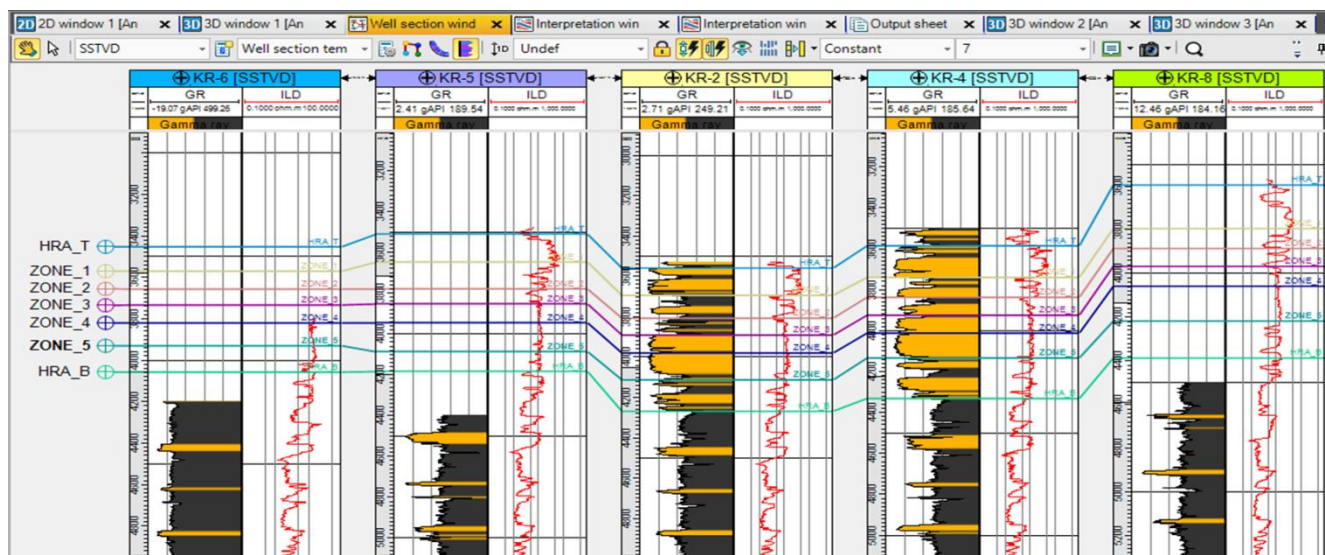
2D 2D window 1 [An ✕ 3D 3D window 1 [An ✕ Well section wind ✕ Interpretation win ✕ Interpretation win ✕ Output sheet ✕ 3D 3D window 2 [An ✕ 3D 3D window 3 [An ✕

SSTVD | Well section tem | Undef | Constant | 7

KR-6 [SSTVD]
GR | ILD
-19.07 gAPI 499.25 | 0.1000 ohm.m 100.0000
Gamma ray

KR-5 [SSTVD]
GR | ILD
2.41 gAPI 189.54 | 0.1000 ohm.m 1,000.0000
Gamma ray

KR-2 [SSTVD]
GR | ILD
2.71 gAPI 249.21 | 0.1000 ohm.m 1,000.0000
Gamma ray

KR-4 [SSTVD]
GR | ILD
5.46 gAPI 185.64 | 0.1000 ohm.m 1,000.0000
Gamma ray

KR-8 [SSTVD]
GR | ILD
12.46 gAPI 184.16 | 0.1000 ohm.m 1,000.0000
Gamma ray

HRA_T
ZONE_1
ZONE_2
ZONE_3
ZONE_4
ZONE_5
HRA_B